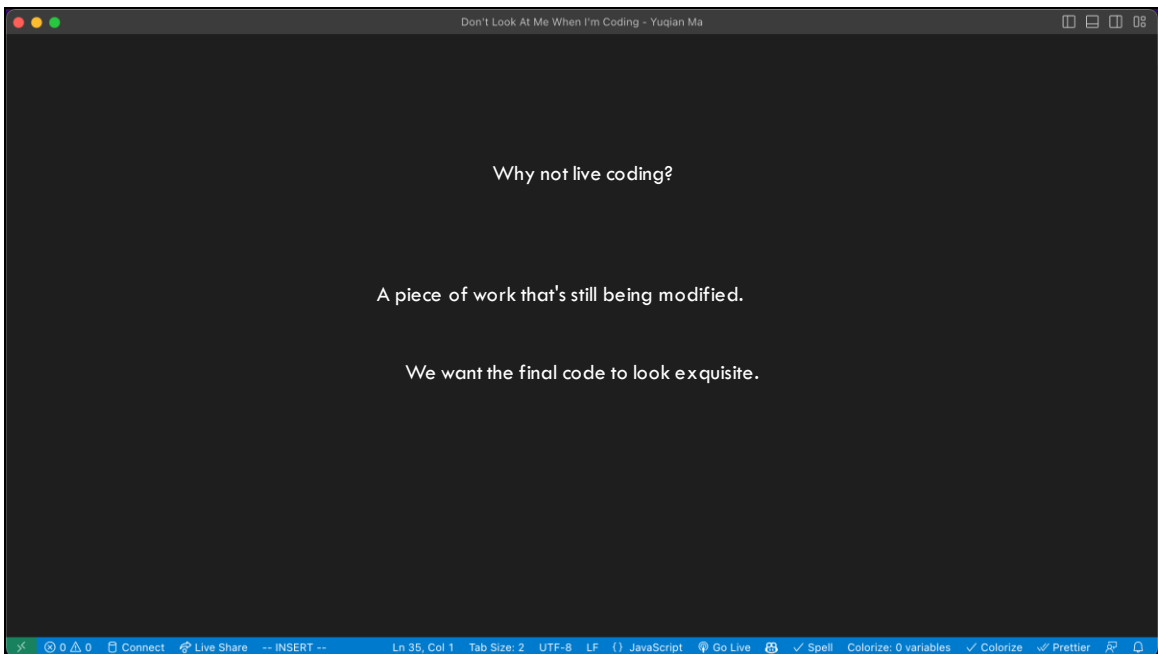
Don't Look At Me When I'm Coding - Yuqian Ma

Why not live coding?

A piece of work that's still being modified.

We want the final code to look exquisite.

⊗ 0 ⚠ 0 Connect Live Share -- INSERT -- Ln 35, Col 1 Tab Size: 2 UTF-8 LF {} JavaScript Go Live ✓ Spell Colorize: 0 variables ✓ Colorize ✓ Prettier